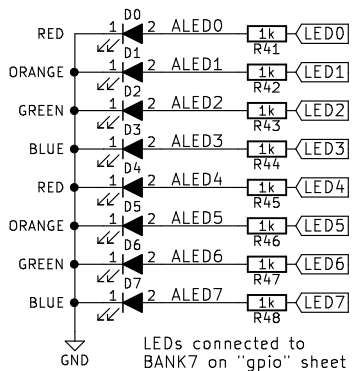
RED 1 D0 2 ALED0 1k R41 LED0
ORANGE 1 D1 2 ALED1 1k R42 LED1
GREEN 1 D2 2 ALED2 1k R43 LED2
BLUE 1 D3 2 ALED3 1k R44 LED3
RED 1 D4 2 ALED4 1k R45 LED4
ORANGE 1 D5 2 ALED5 1k R46 LED5
GREEN 1 D6 2 ALED6 1k R47 LED6
BLUE 1 D7 2 ALED7 1k R48 LED7
GND

LEDs connected to BANK7 on "gpio" sheet